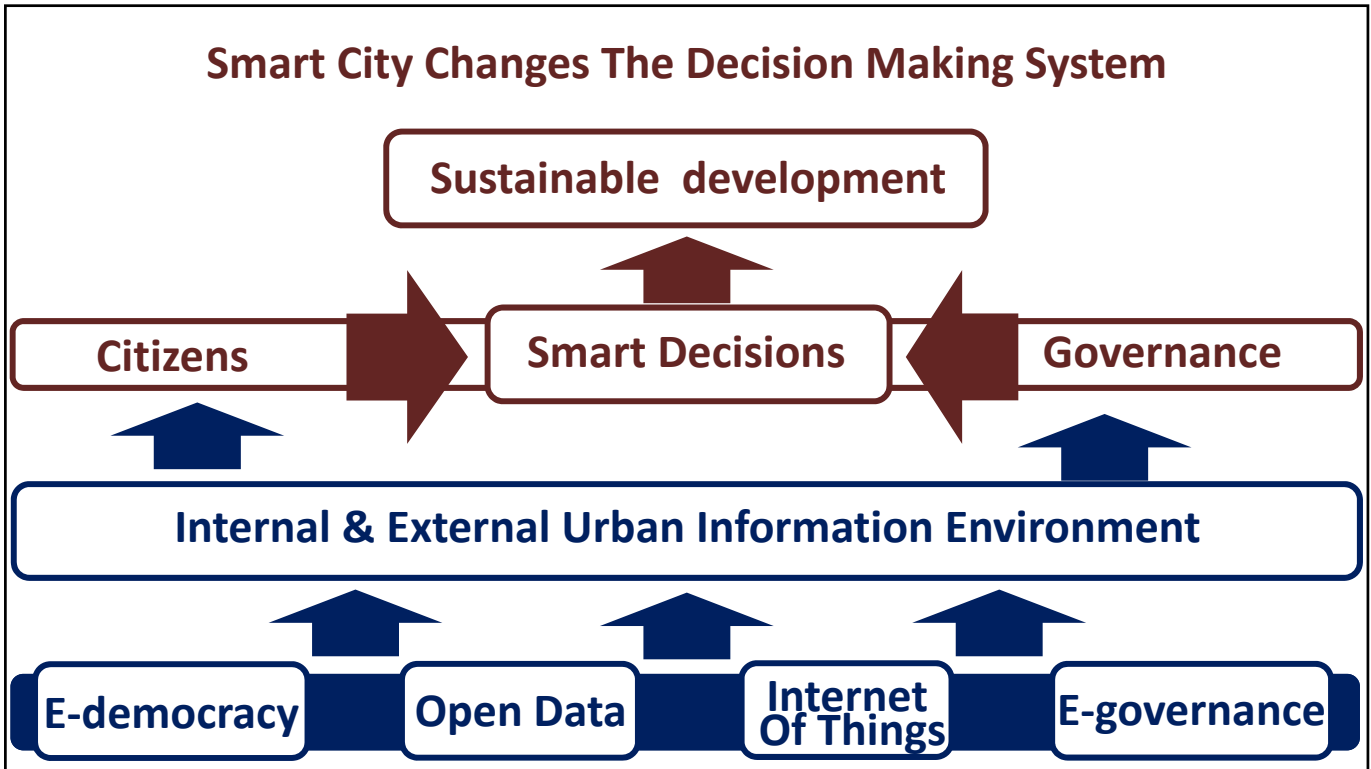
Smart City Changes The Decision Making System

Sustainable development

Citizens

Smart Decisions

Governance

Internal & External Urban Information Environment

E-democracy

Open Data

Internet Of Things

E-governance